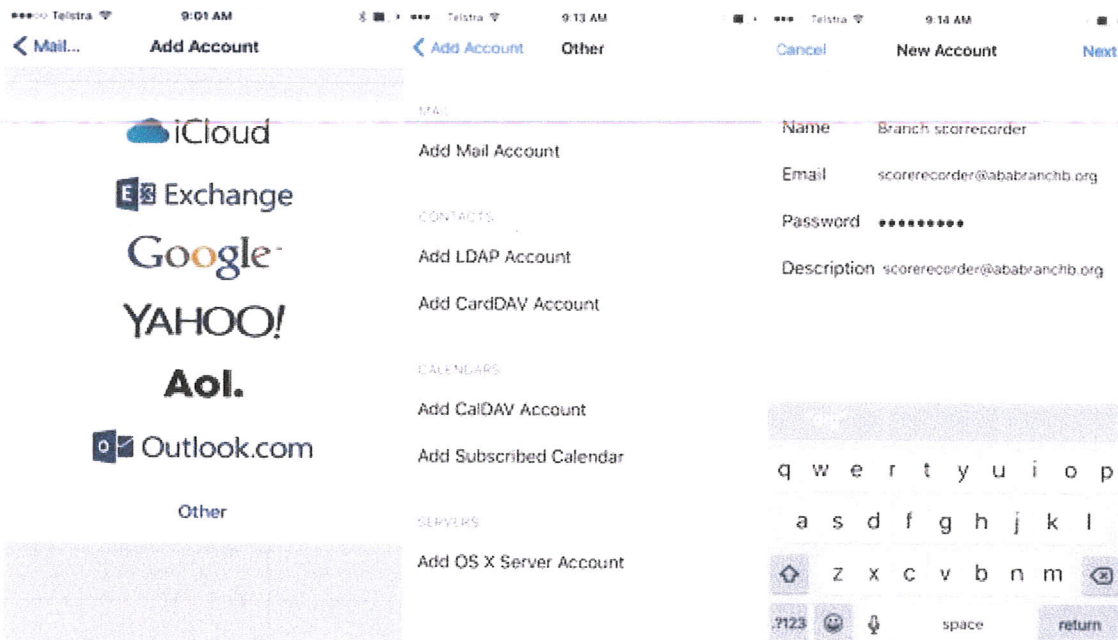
Telstra 9:01 AM
Mail... Add Account

iCloud
Exchange
Google
YAHOO!
Aol.
Outlook.com
Other

Telstra 9:13 AM
Add Account Other

MAIL
Add Mail Account

CONTACTS
Add LDAP Account
Add CardDAV Account

CALENDARS
Add CalDAV Account
Add Subscribed Calendar

SERVERS
Add OS X Server Account

Telstra 9:14 AM
Cancel New Account Next

Name Branch scorerecorder
Email scorerecorder@ababranchb.org
Password •••••••••
Description scorerecorder@ababranchb.org

q w e r t y u i o p
a s d f g h j k l
z x c v b n m
.?123 space return